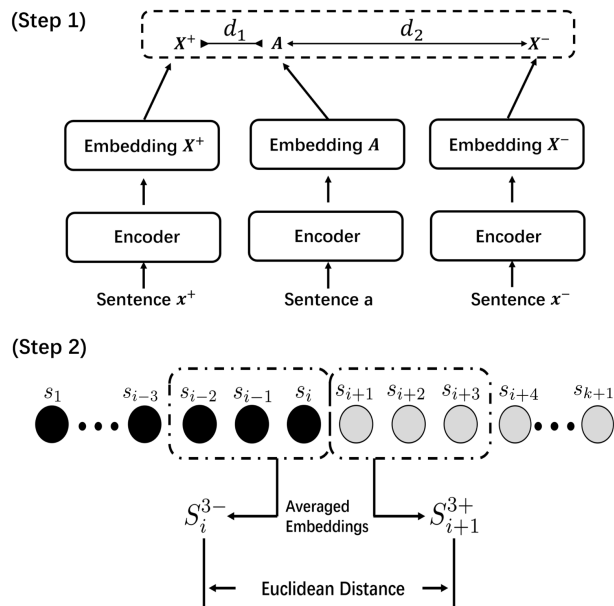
(Step 1)

$X^+$ $d_1$ $A$ $d_2$ $X^-$

Embedding $X^+$

Embedding $A$

Embedding $X^-$

Encoder

Encoder

Encoder

Sentence $x^+$

Sentence a

Sentence $x^-$

(Step 2)

$s_1$ $s_{i-3}$ $s_{i-2}$ $s_{i-1}$ $s_i$ $s_{i+1}$ $s_{i+2}$ $s_{i+3}$ $s_{i+4}$ $s_{k+1}$

$S_i^{3-}$

Averaged Embeddings

$S_{i+1}^{3+}$

Euclidean Distance